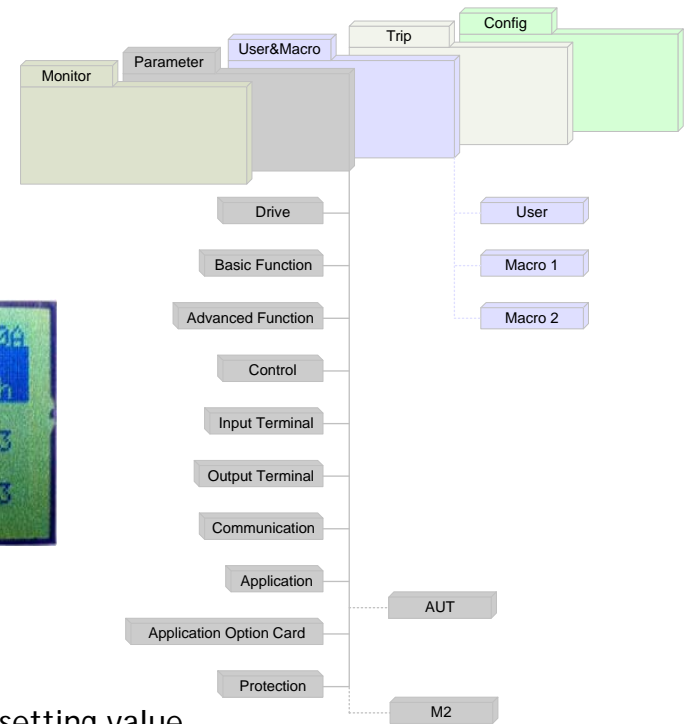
Config

Trip

User&Macro

Parameter

Monitor

Drive

Basic Function

Advanced Function

Control

Input Terminal

Output Terminal

Communication

Application

Application Option Card

Protection

User

Macro 1

Macro 2

AUT

M2

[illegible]

setting value